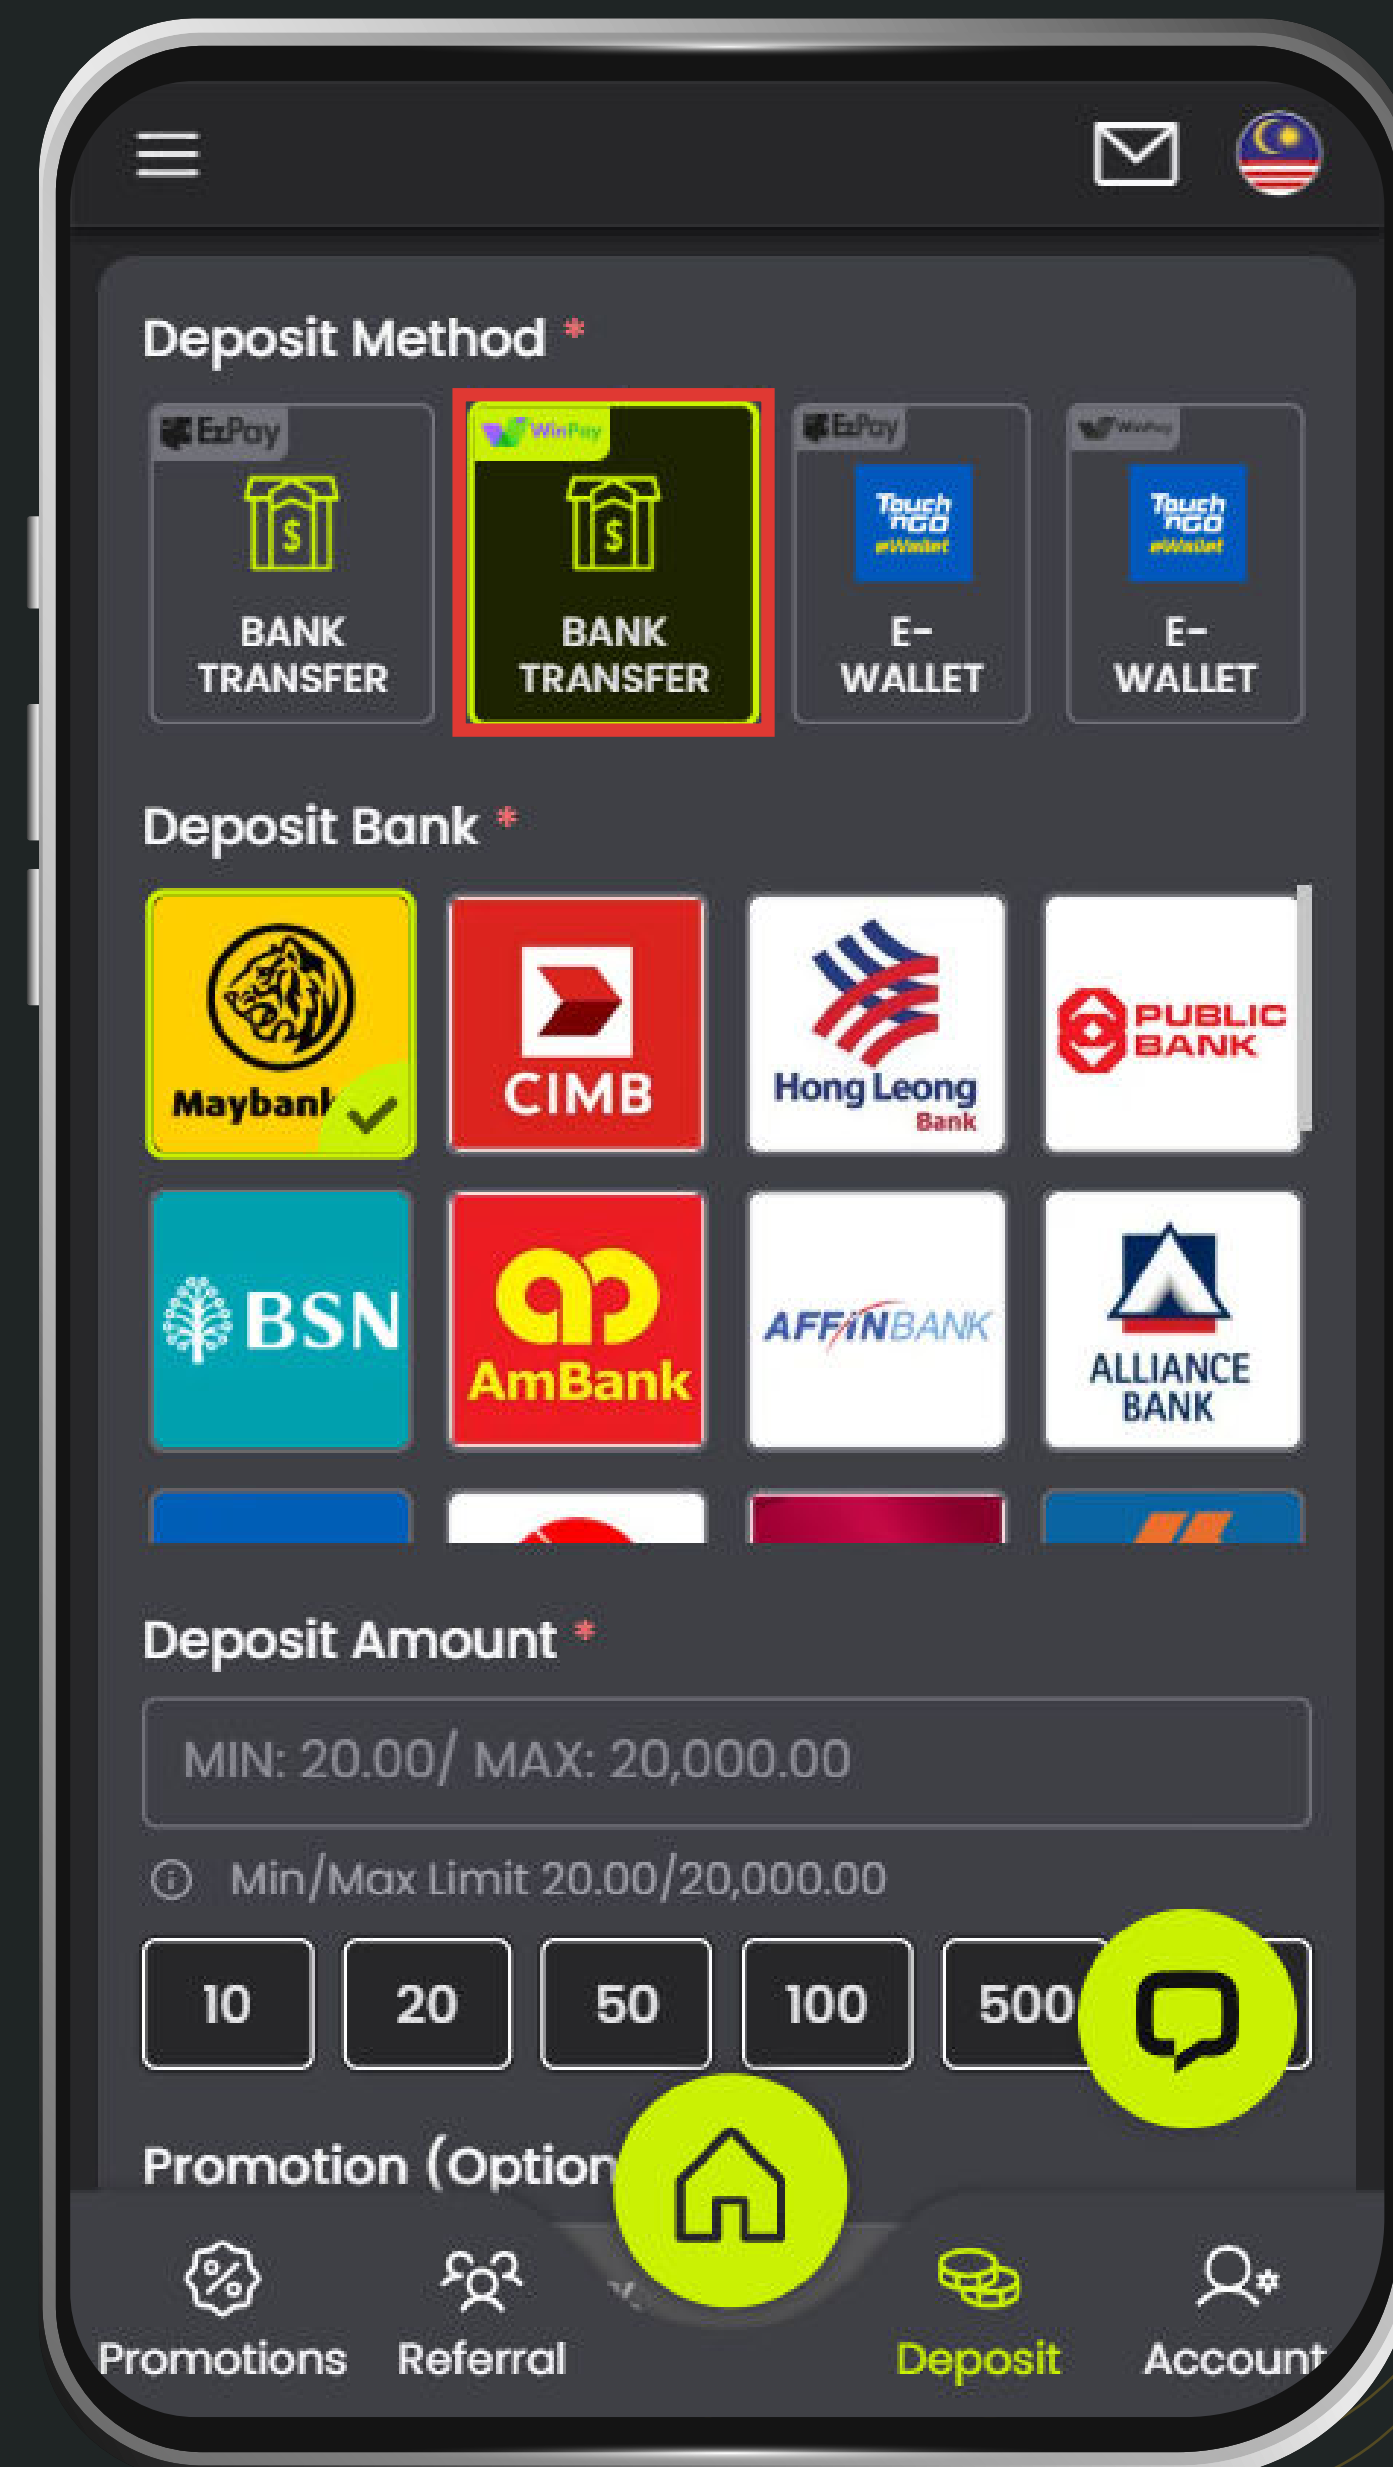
Deposit Method *

EzPay
BANK TRANSFER

WinPay
BANK TRANSFER

EzPay
Touch 'n Go eWallet
E-WALLET

WinPay
Touch 'n Go eWallet
E-WALLET

Deposit Bank *

Maybank
CIMB
Hong Leong Bank
PUBLIC BANK
BSN
AmBank
AFFINBANK
ALLIANCE BANK

Deposit Amount *

MIN: 20.00/ MAX: 20,000.00

Min/Max Limit 20.00/20,000.00

10
20
50
100
500

Promotion (Option

Promotions
Referral
Deposit
Account